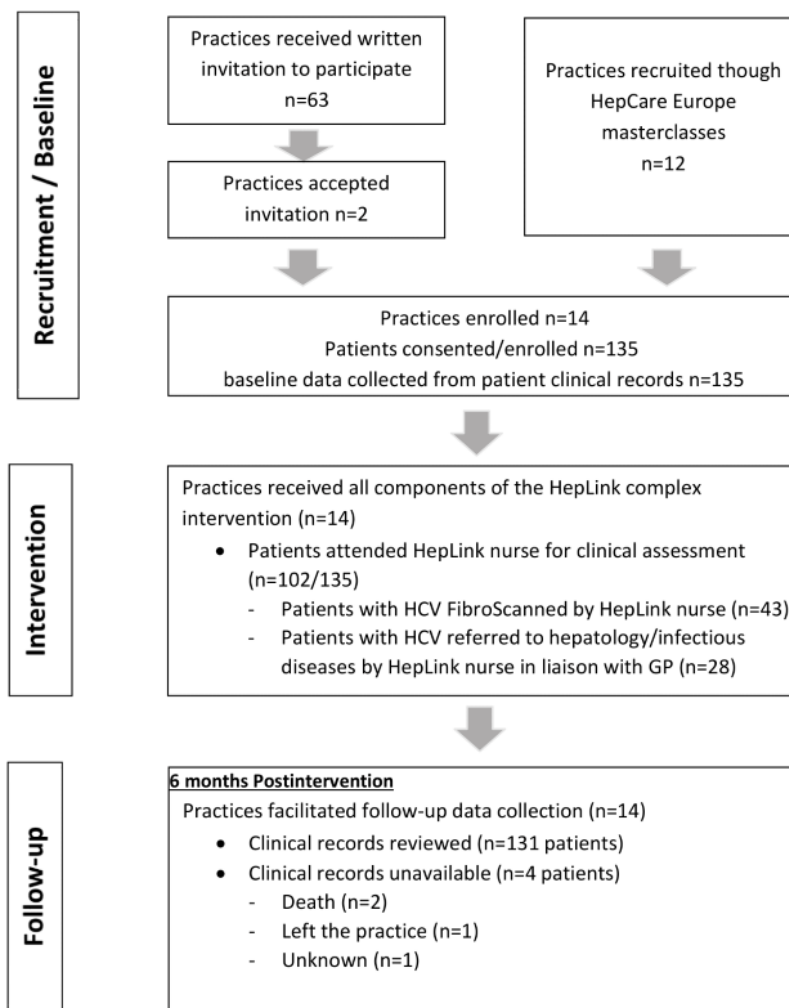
Recruitment / Baseline

Practices received written invitation to participate n=63

Practices recruited though HepCare Europe masterclasses n=12

Practices accepted invitation n=2

Practices enrolled n=14
Patients consented/enrolled n=135
baseline data collected from patient clinical records n=135

Intervention

Practices received all components of the HepLink complex intervention (n=14)
- Patients attended HepLink nurse for clinical assessment (n=102/135)
  - Patients with HCV FibroScanned by HepLink nurse (n=43)
  - Patients with HCV referred to hepatology/infectious diseases by HepLink nurse in liaison with GP (n=28)

Follow-up

6 months Postintervention
Practices facilitated follow-up data collection (n=14)
- Clinical records reviewed (n=131 patients)
- Clinical records unavailable (n=4 patients)
  - Death (n=2)
  - Left the practice (n=1)
  - Unknown (n=1)